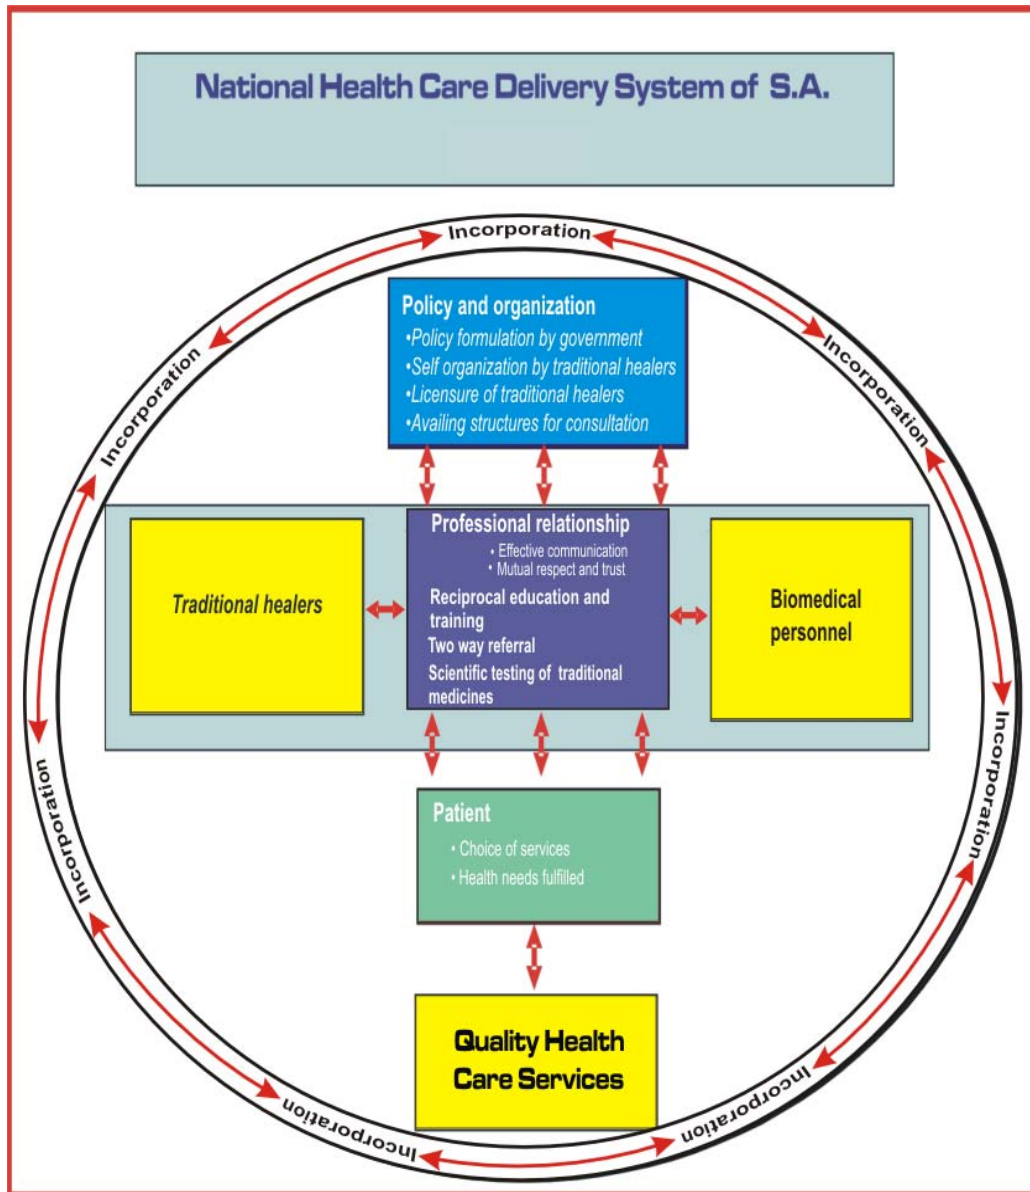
National Health Care Delivery System of S.A.

Incorporation

Incorporation

Incorporation

Policy and organization
•Policy formulation by government
•Self organization by traditional healers
•Licensure of traditional healers
•Availing structures for consultation

Traditional healers

Professional relationship
• Effective communication
• Mutual respect and trust
Reciprocal education and training
Two way referral
Scientific testing of traditional medicines

Biomedical personnel

Incorporation

Incorporation

Patient
• Choice of services
• Health needs fulfilled

Quality Health Care Services

Incorporation

Incorporation

Incorporation